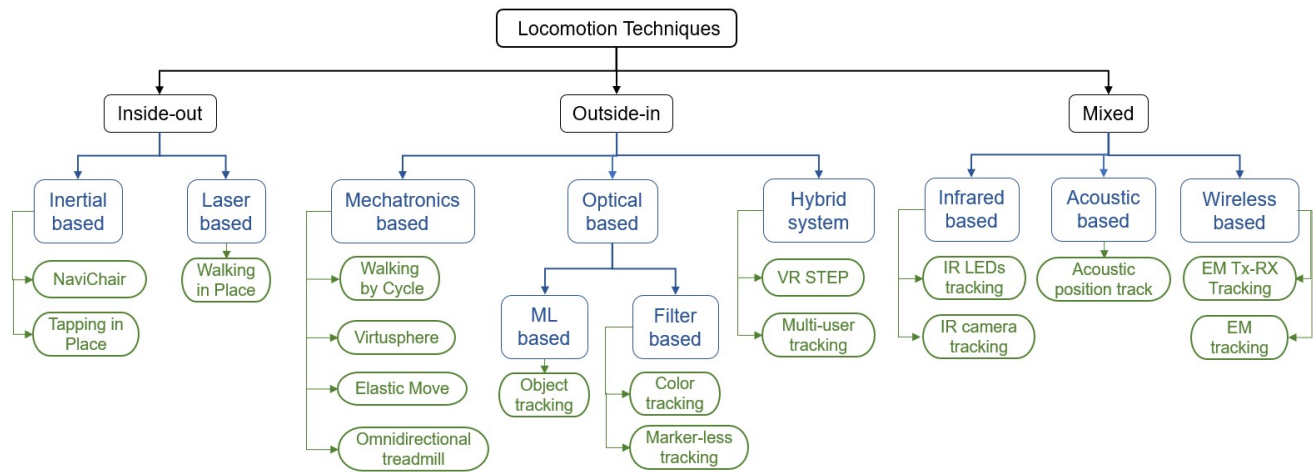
Locomotion Techniques

Inside-out

Inertial based

NaviChair

Tapping in Place

Laser based

Walking in Place

Outside-in

Mechatronics based

Walking by Cycle

Virtusphere

Elastic Move

Omnidirectional treadmill

Optical based

ML based

Object tracking

Filter based

Color tracking

Marker-less tracking

Hybrid system

VR STEP

Multi-user tracking

Mixed

Infrared based

IR LEDs tracking

IR camera tracking

Acoustic based

Acoustic position track

Wireless based

EM Tx-RX Tracking

EM tracking